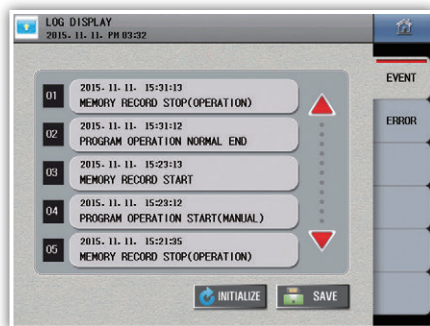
LOG DISPLAY
2015. 11. 11. PM 03:32

EVENT

ERROR

01 2015. 11. 11. 15:31:13
MEMORY RECORD STOP(OPERATION)

02 2015. 11. 11. 15:31:12
PROGRAM OPERATION NORMAL END

03 2015. 11. 11. 15:23:13
MEMORY RECORD START

04 2015. 11. 11. 15:23:12
PROGRAM OPERATION START(MANUAL)

05 2015. 11. 11. 15:21:35
MEMORY RECORD STOP(OPERATION)

INITIALIZE

SAVE